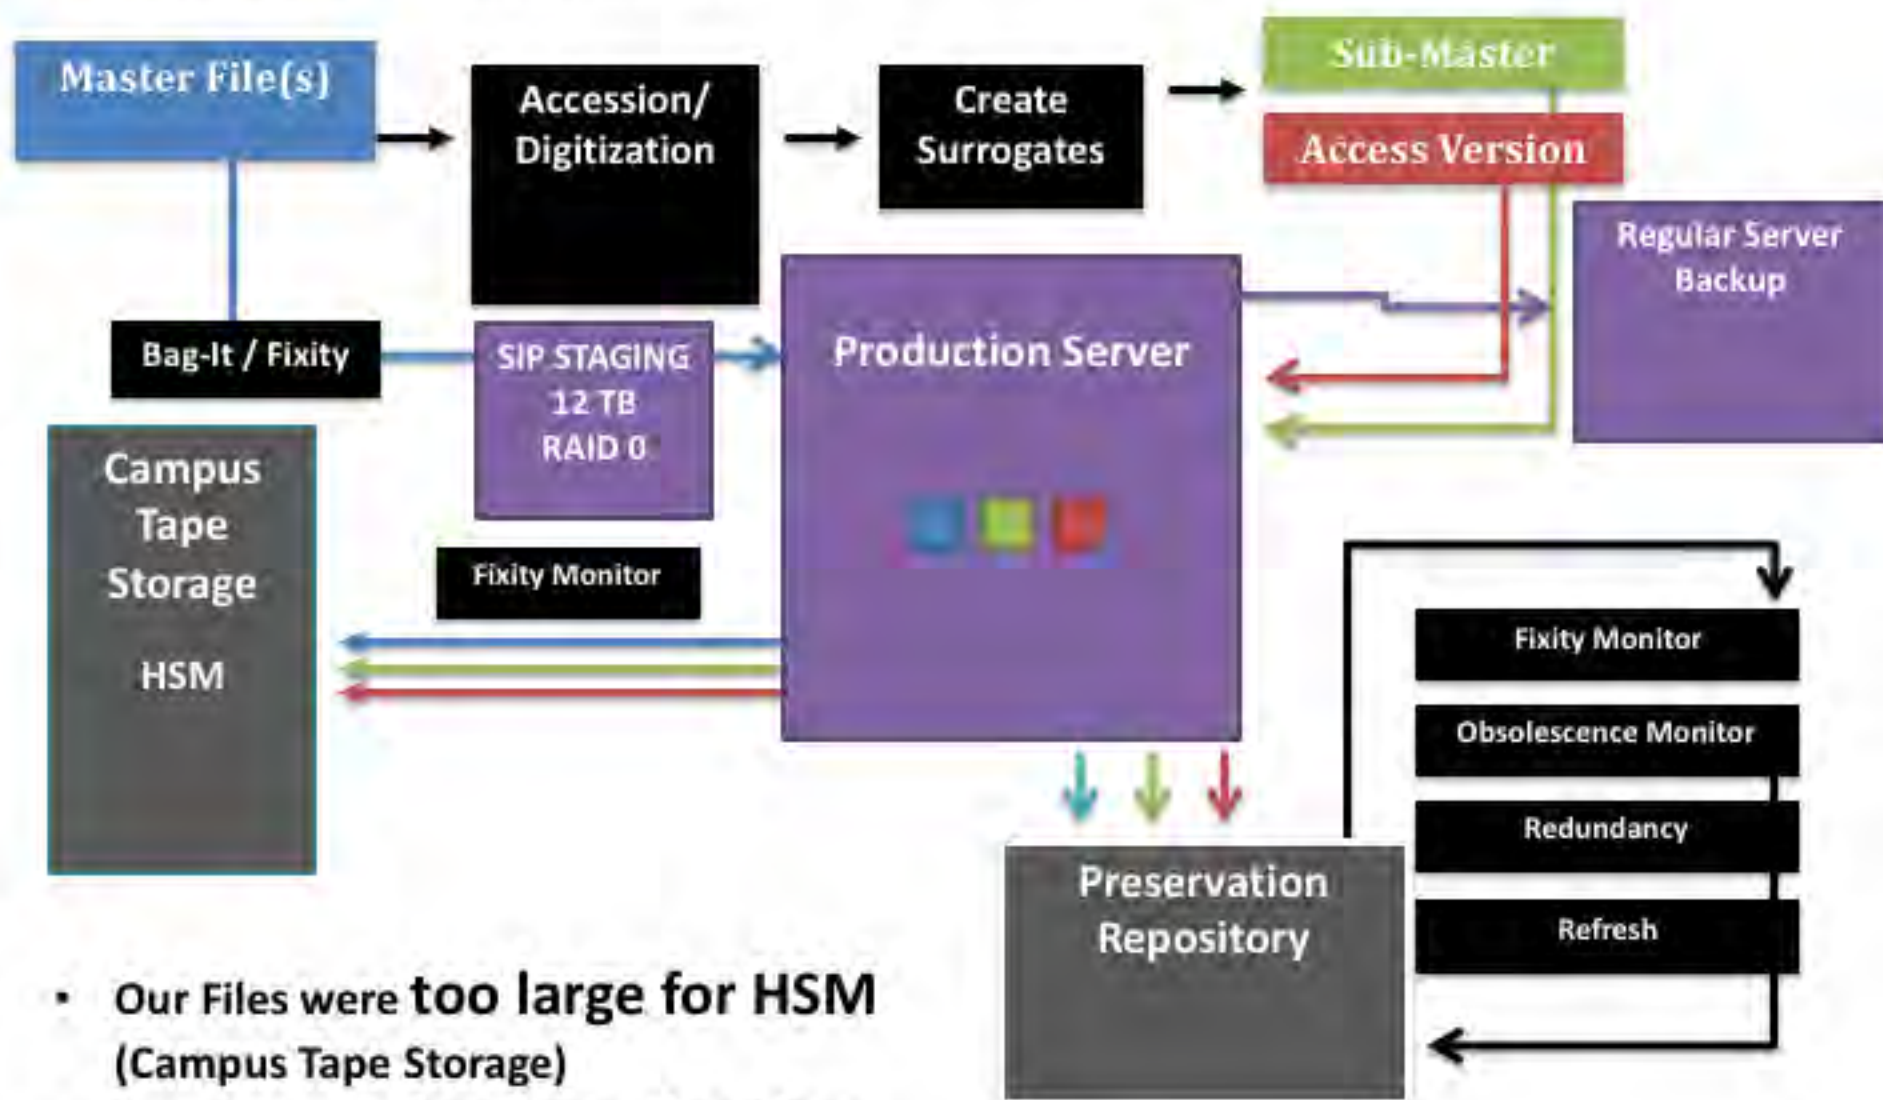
Master File(s)

Accession/ Digitization

Create Surrogates

Sub-Master

Access Version

Regular Server Backup

Bag-It / Fixity

SIP STAGING
12 TB
RAID 0

Production Server

Campus Tape Storage

HSM

Fixity Monitor

Fixity Monitor

Obsolescence Monitor

Redundancy

Refresh

Preservation Repository

• Our Files were too large for HSM (Campus Tape Storage)